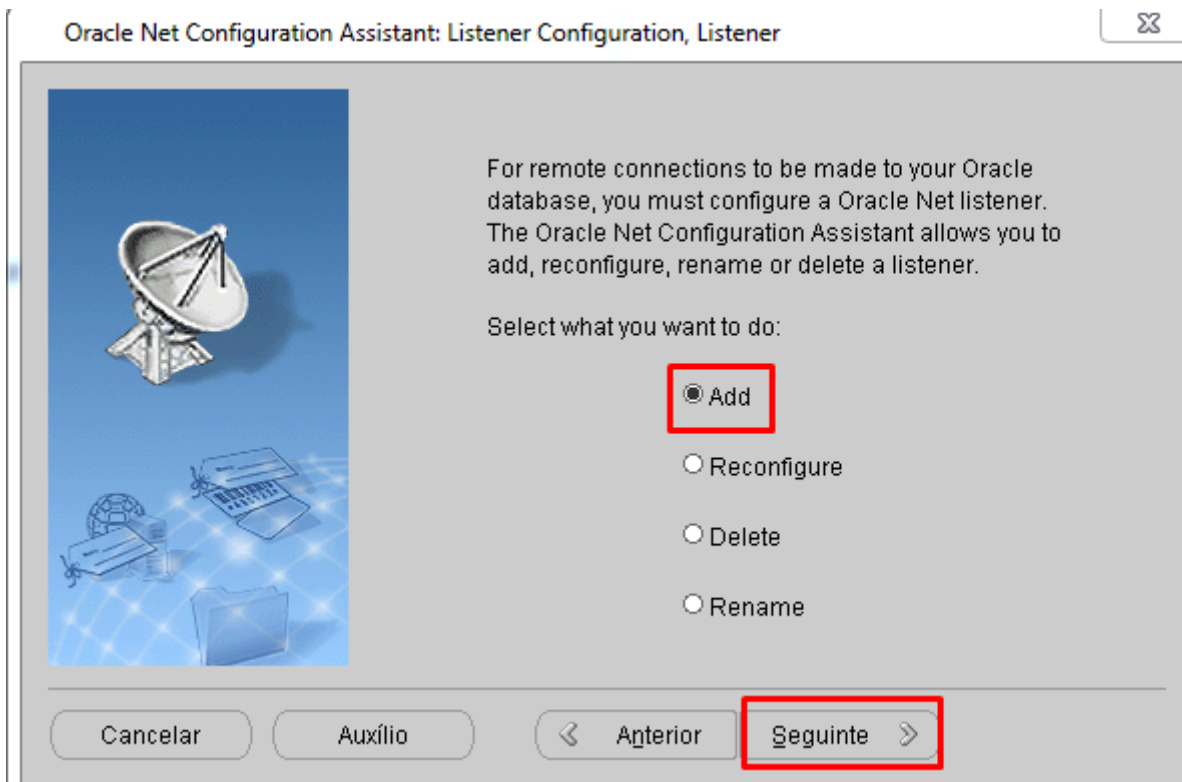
Oracle Net Configuration Assistant: Listener Configuration, Listener

For remote connections to be made to your Oracle database, you must configure a Oracle Net listener. The Oracle Net Configuration Assistant allows you to add, reconfigure, rename or delete a listener.

Select what you want to do:

Add

Reconfigure

Delete

Rename

Cancelar

Auxílio

Anterior

Seguinte